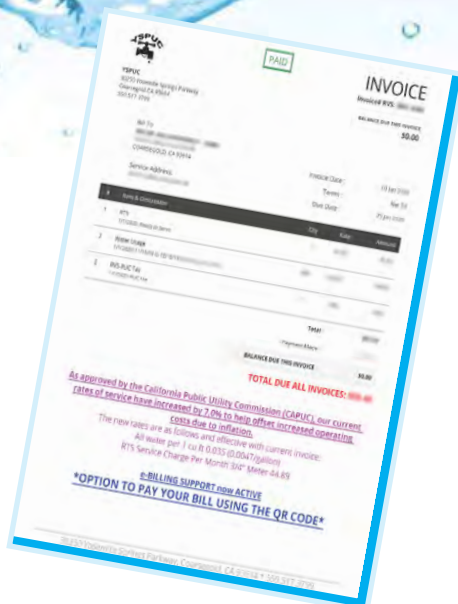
YSPUC

PAID

INVOICE

Invoiced RVS-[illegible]

BALANCE DUE THIS INVOICE
$0.00

YSPUC
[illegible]
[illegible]

Bill To
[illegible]
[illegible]

Service Address
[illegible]

Invoice Date:
Terms:
Due Date:

| # | Item & Description | Qty | Rate | Amount |
|---|---|---|---|---|
| 1 | RTS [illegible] | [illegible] | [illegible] | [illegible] |
| 2 | Water Usage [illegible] | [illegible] | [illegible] | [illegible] |
| 3 | BIG PUC Tax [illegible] | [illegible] | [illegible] | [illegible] |

Total
Payment Made
BALANCE DUE THIS INVOICE $0.00

TOTAL DUE ALL INVOICES: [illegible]

As approved by the California Public Utility Commission (CAPUC), our current rates of service have increased by 7.0% to help offset increased operating costs due to inflation.

The new rates are as follows and effective with current invoice:
All water per 1 cu ft 0.035 (0.0047/gallon)
RTS Service Charge Per Month 3/4" Meter 44.89

e-BILLING SUPPORT now ACTIVE
*OPTION TO PAY YOUR BILL USING THE QR CODE*

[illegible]